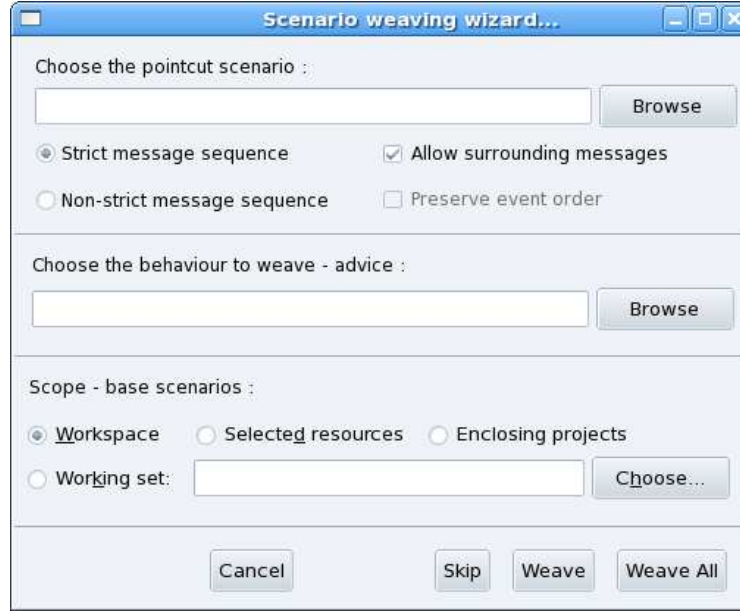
Scenario weaving wizard...

Choose the pointcut scenario :

Browse

Strict message sequence

Allow surrounding messages

Non-strict message sequence

Preserve event order

Choose the behaviour to weave - advice :

Browse

Scope - base scenarios :

Workspace

Selected resources

Enclosing projects

Working set:

Choose...

Cancel

Skip

Weave

Weave All